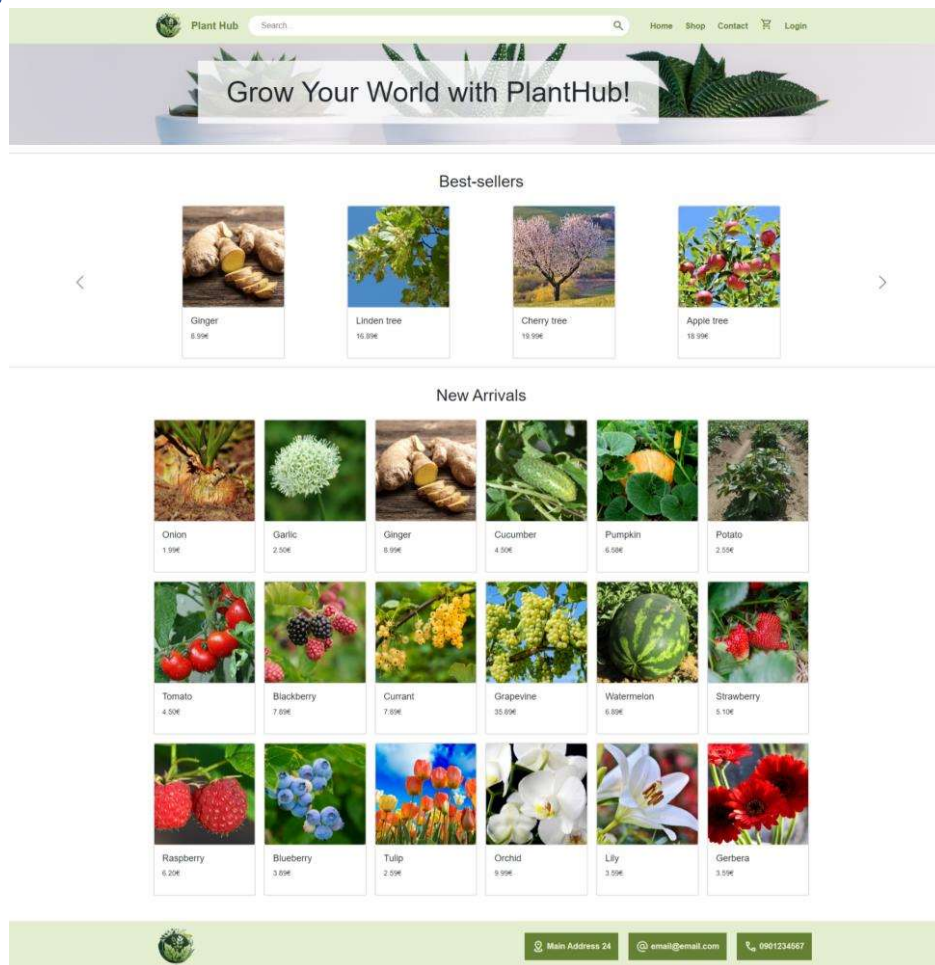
Plant Hub Search... Home Shop Contact Login

Grow Your World with PlantHub!

Best-sellers

Ginger
8.99€

Linden tree
16.89€

Cherry tree
19.99€

Apple tree
18.99€

New Arrivals

Onion
1.99€

Garlic
2.50€

Ginger
8.99€

Cucumber
4.50€

Pumpkin
6.58€

Potato
2.55€

Tomato
4.50€

Blackberry
7.89€

Currant
7.69€

Grapevine
35.89€

Watermelon
6.89€

Strawberry
5.10€

Raspberry
6.20€

Blueberry
3.89€

Tulip
2.59€

Orchid
9.99€

Lily
3.59€

Gerbera
3.59€

Main Address 24 email@email.com 0901234567